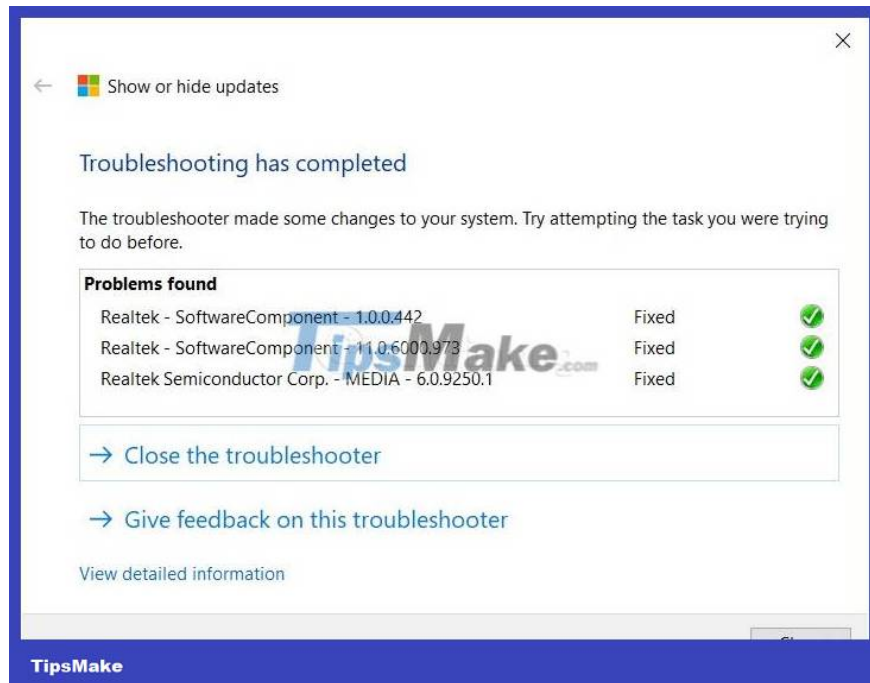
×

← Show or hide updates

Troubleshooting has completed

The troubleshooter made some changes to your system. Try attempting the task you were trying to do before.

| Problems found | | |
|---|---|---|
| Realtek - SoftwareComponent - 1.0.0.442 | Fixed | ✓ |
| Realtek - SoftwareComponent - 11.0.6000.973 | Fixed | ✓ |
| Realtek Semiconductor Corp. - MEDIA - 6.0.9250.1 | Fixed | ✓ |

→ Close the troubleshooter

→ Give feedback on this troubleshooter

View detailed information

TipsMake.com

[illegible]

TipsMake